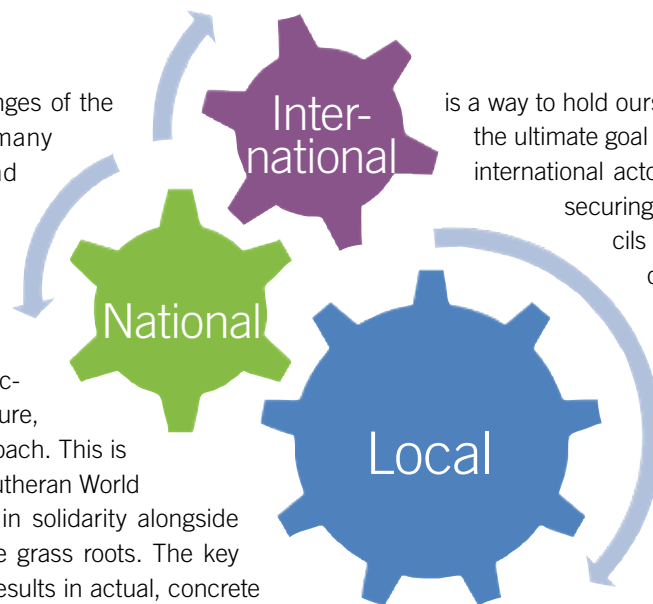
nges of the
many
nd

Inter-
national

is a way to hold ours
the ultimate goal
international acto
securing
cils
c

National

c-
ure,
oach. This is
utheran World
in solidarity alongside
e grass roots. The key
esults in actual, concrete

Local